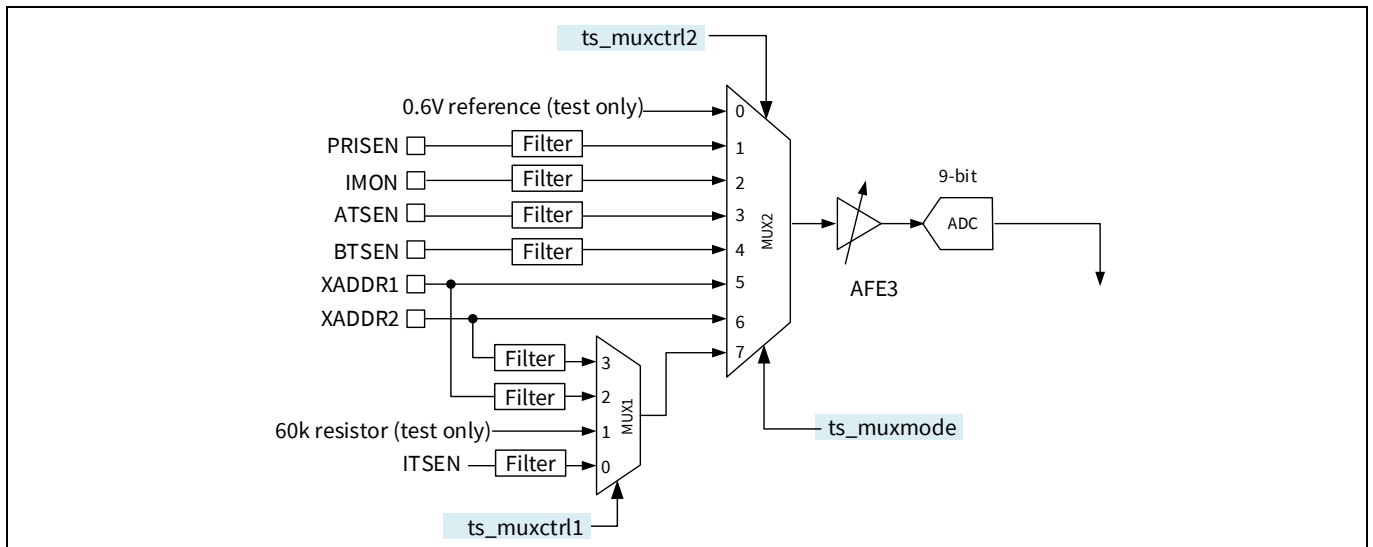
ts_muxctrl2

0.6V reference (test only)

0

PRISEN

Filter

1

IMON

Filter

2

ATSEN

Filter

3

BTSEN

Filter

4

XADDR1

5

XADDR2

6

7

MUX2

9-bit

ADC

AFE3

Filter

3

Filter

2

60k resistor (test only)

1

ITSEN

Filter

0

MUX1

ts_muxmode

ts_muxctrl1